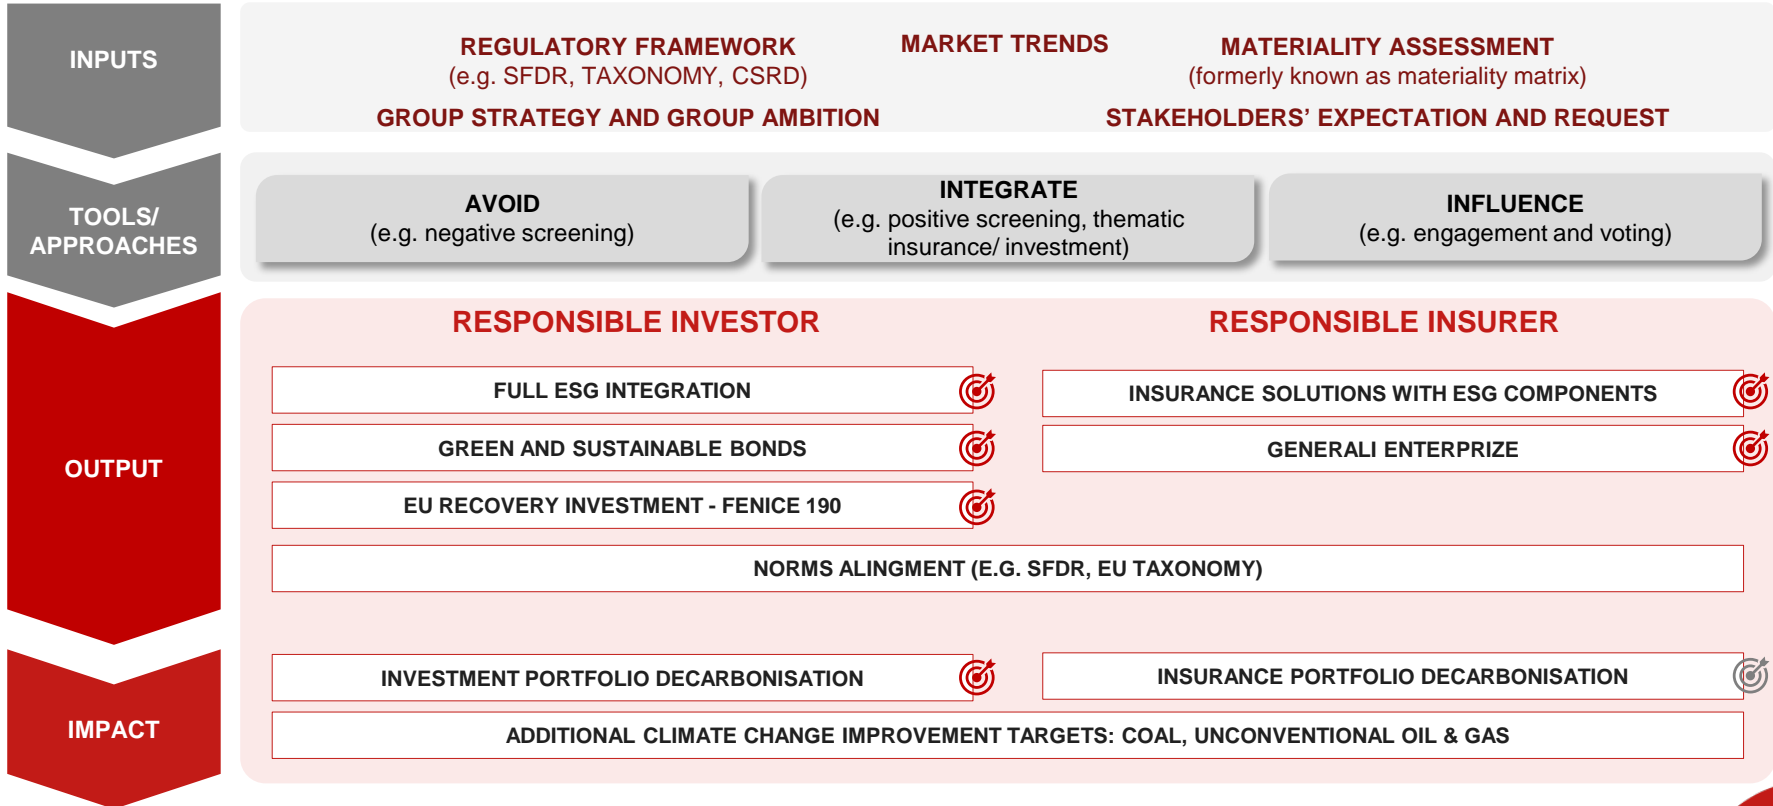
INPUTS

REGULATORY FRAMEWORK
(e.g. SFDR, TAXONOMY, CSRD)

MARKET TRENDS

MATERIALITY ASSESSMENT
(formerly known as materiality matrix)

GROUP STRATEGY AND GROUP AMBITION

STAKEHOLDERS' EXPECTATION AND REQUEST

TOOLS/ APPROACHES

AVOID
(e.g. negative screening)

INTEGRATE
(e.g. positive screening, thematic insurance/ investment)

INFLUENCE
(e.g. engagement and voting)

OUTPUT

RESPONSIBLE INVESTOR

RESPONSIBLE INSURER

FULL ESG INTEGRATION

INSURANCE SOLUTIONS WITH ESG COMPONENTS

GREEN AND SUSTAINABLE BONDS

GENERALI ENTERPRIZE

EU RECOVERY INVESTMENT - FENICE 190

NORMS ALINGMENT (E.G. SFDR, EU TAXONOMY)

IMPACT

INVESTMENT PORTFOLIO DECARBONISATION

INSURANCE PORTFOLIO DECARBONISATION

ADDITIONAL CLIMATE CHANGE IMPROVEMENT TARGETS: COAL, UNCONVENTIONAL OIL & GAS